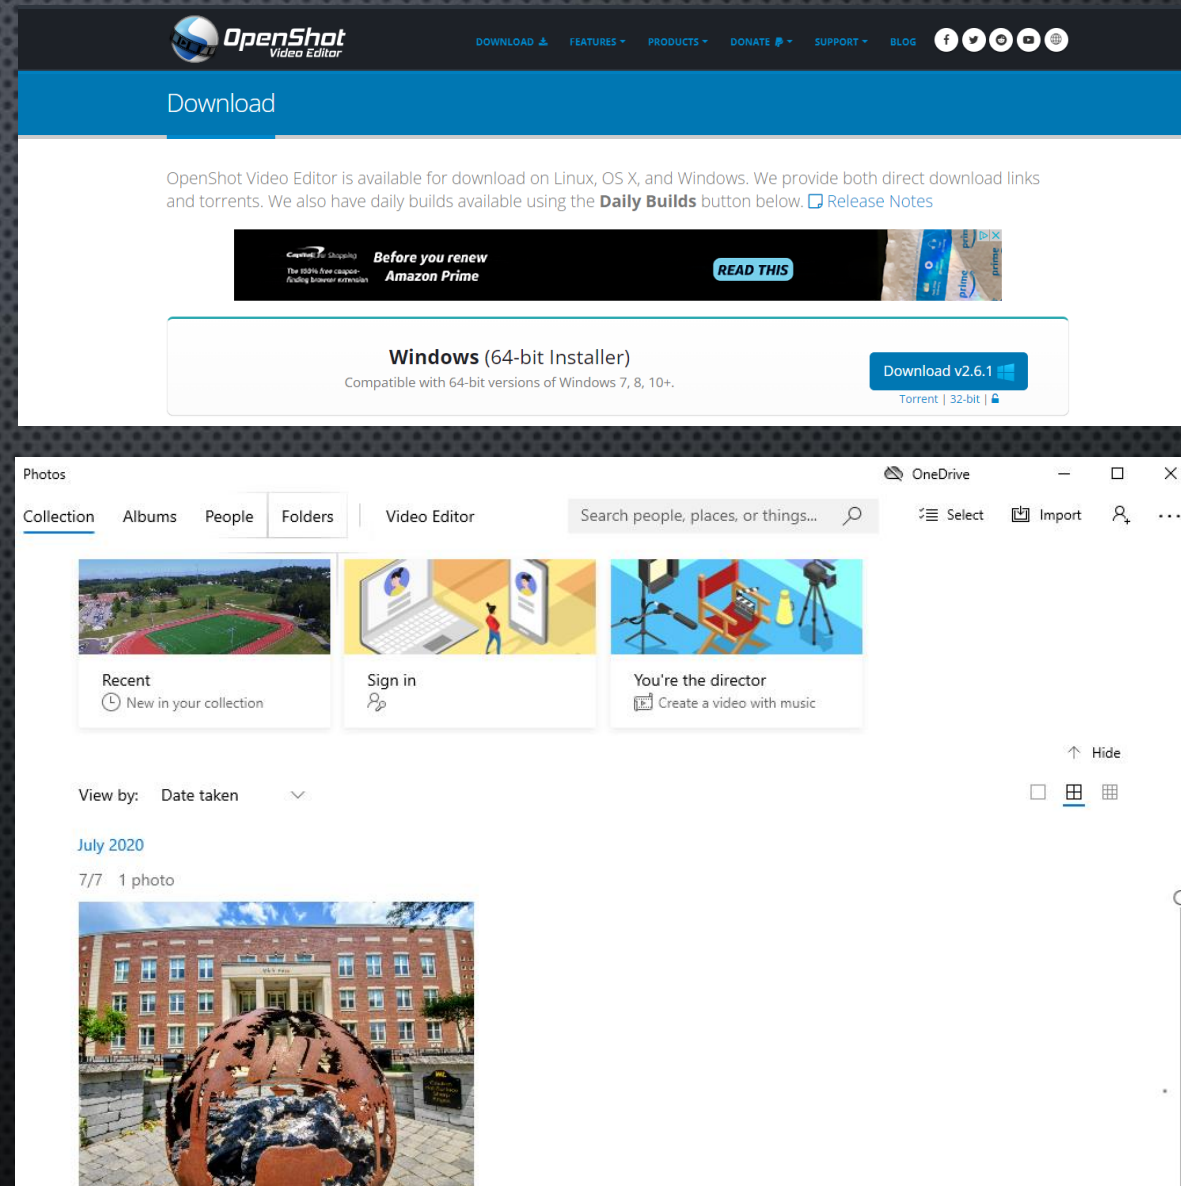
OpenShot Video Editor

DOWNLOAD FEATURES PRODUCTS DONATE SUPPORT BLOG

Download

OpenShot Video Editor is available for download on Linux, OS X, and Windows. We provide both direct download links and torrents. We also have daily builds available using the **Daily Builds** button below. Release Notes

Capital One Shopping
The 100% free coupon-finding browser extension
Before you renew Amazon Prime
READ THIS

**Windows** (64-bit Installer)
Compatible with 64-bit versions of Windows 7, 8, 10+.
Download v2.6.1
Torrent | 32-bit |

Photos
OneDrive

Collection Albums People Folders Video Editor
Search people, places, or things...
Select Import

Recent
New in your collection

Sign in

You're the director
Create a video with music

Hide

View by: Date taken

July 2020
7/7 1 photo